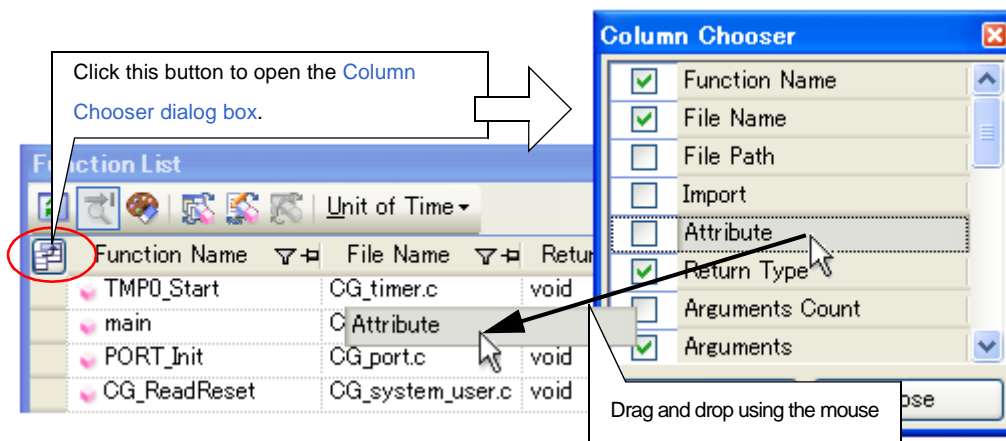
Click this button to open the Column Chooser dialog box.

Function List

Unit of Time

| Function Name | File Name | Retur |
|---|---|---|
| TMP0_Start | CG_timer.c | void |
| main | C | |
| PORT_Init | CG_port.c | void |
| CG_ReadReset | CG_system_user.c | void |

Attribute

Column Chooser

- [x] Function Name
- [x] File Name
- [ ] File Path
- [ ] Import
- [ ] Attribute
- [x] Return Type
- [ ] Arguments Count
- [x] Arguments

ose

Drag and drop using the mouse